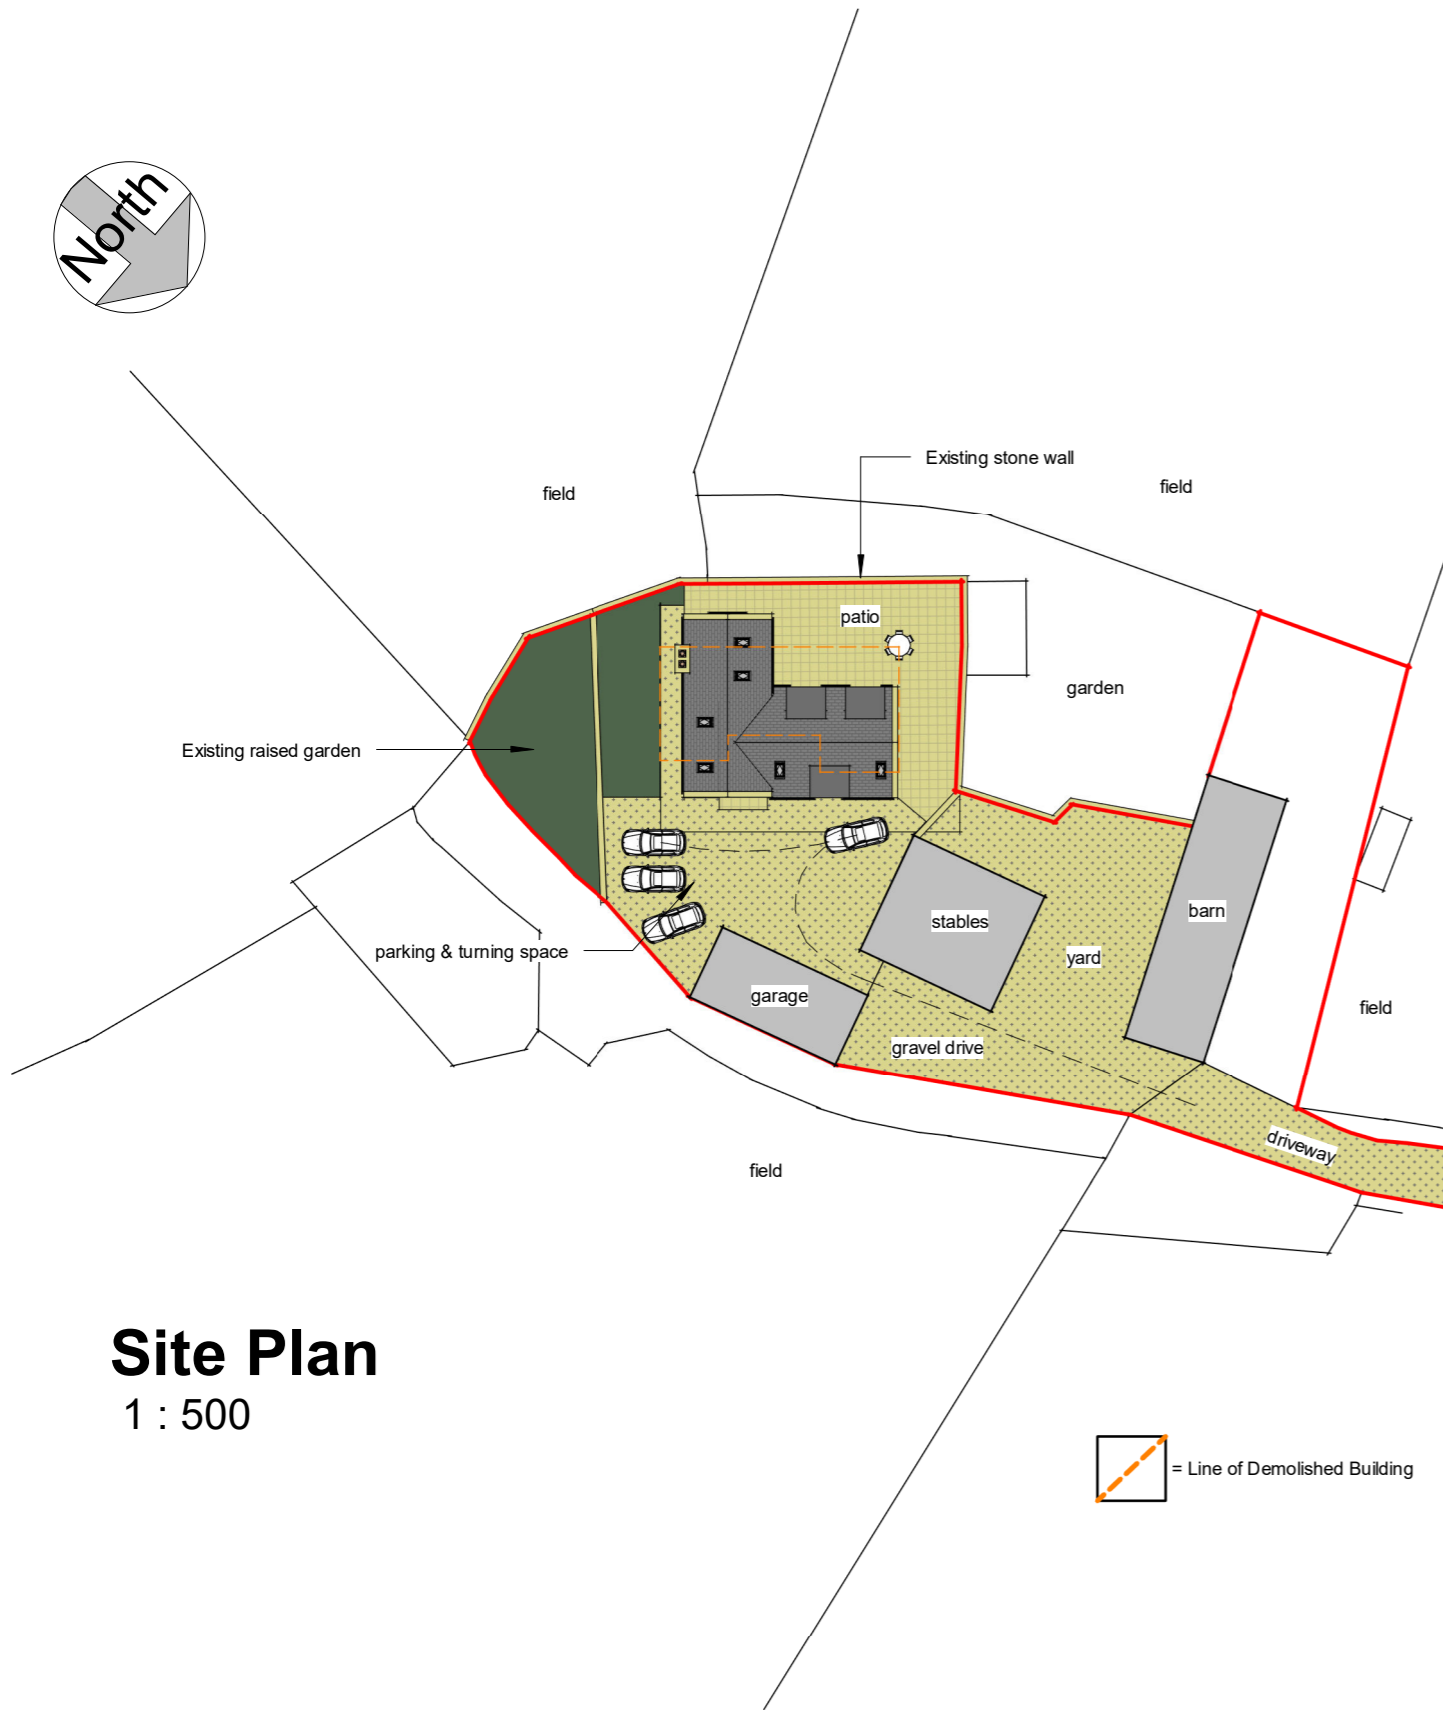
North

Existing stone wall

field

field

patio

garden

Existing raised garden

stables

barn

parking & turning space

yard

garage

gravel drive

field

driveway

field

Site Plan
1 : 500

= Line of Demolished Building